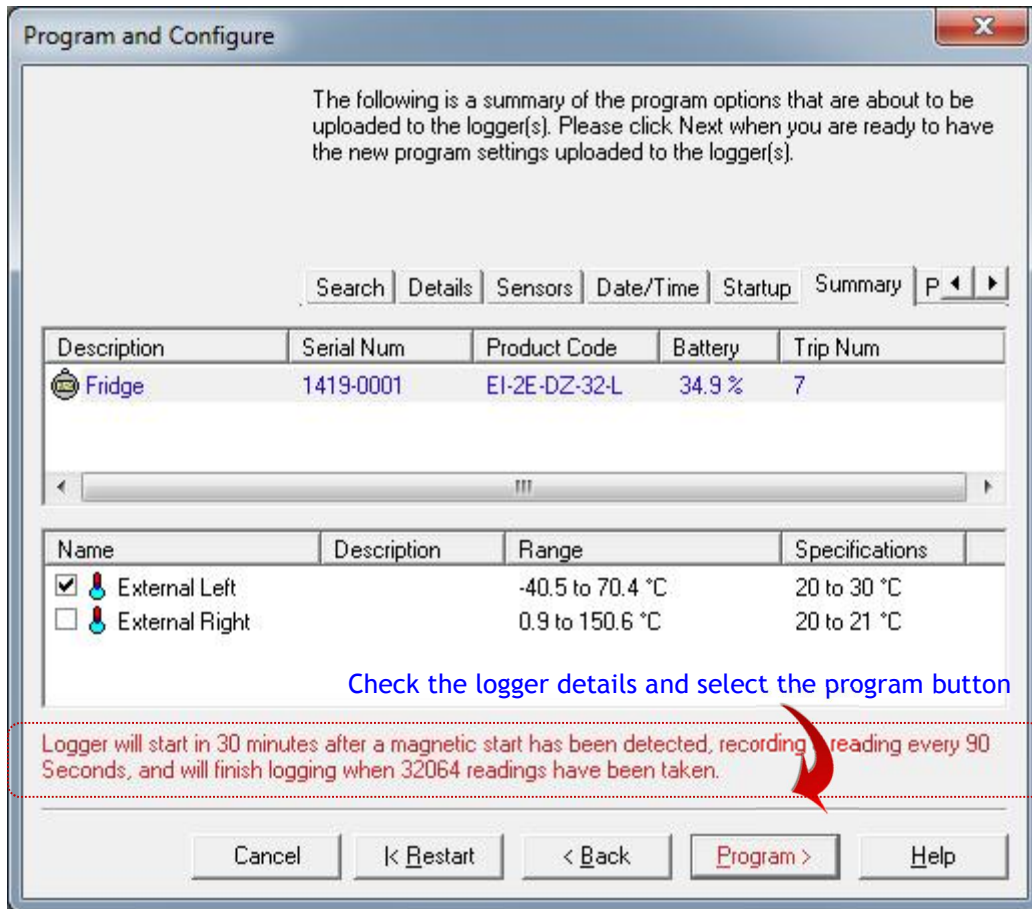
Program and Configure

The following is a summary of the program options that are about to be uploaded to the logger(s). Please click Next when you are ready to have the new program settings uploaded to the logger(s).

Search | Details | Sensors | Date/Time | Startup | Summary | P

| Description | Serial Num | Product Code | Battery | Trip Num |
|---|---|---|---|---|
| Fridge | 1419-0001 | EI-2E-DZ-32-L | 34.9 % | 7 |

| Name | Description | Range | Specifications |
|---|---|---|---|
| External Left | | -40.5 to 70.4 °C | 20 to 30 °C |
| External Right | | 0.9 to 150.6 °C | 20 to 21 °C |

Check the logger details and select the program button

Logger will start in 30 minutes after a magnetic start has been detected, recording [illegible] reading every 90 Seconds, and will finish logging when 32064 readings have been taken.

Cancel | |< Restart | < Back | Program > | Help